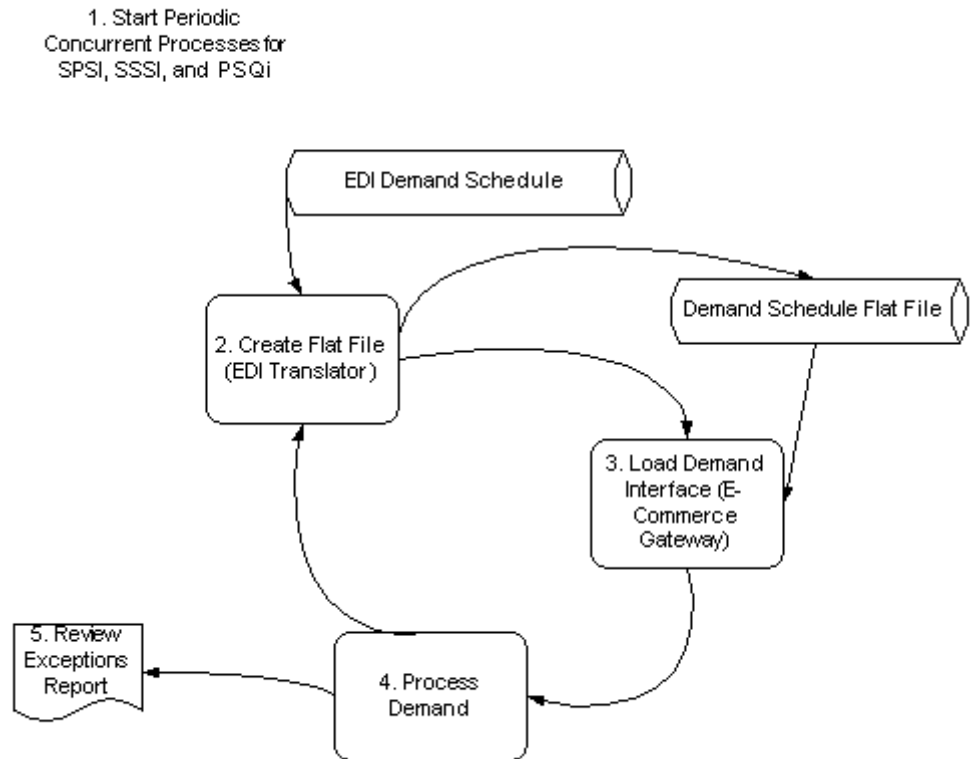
1. Start Periodic Concurrent Processes for SPSI, SSSI, and PSQi

EDI Demand Schedule

2. Create Flat File (EDI Translator)

Demand Schedule Flat File

3. Load Demand Interface (E-Commerce Gateway)

4. Process Demand

5. Review Exceptions Report